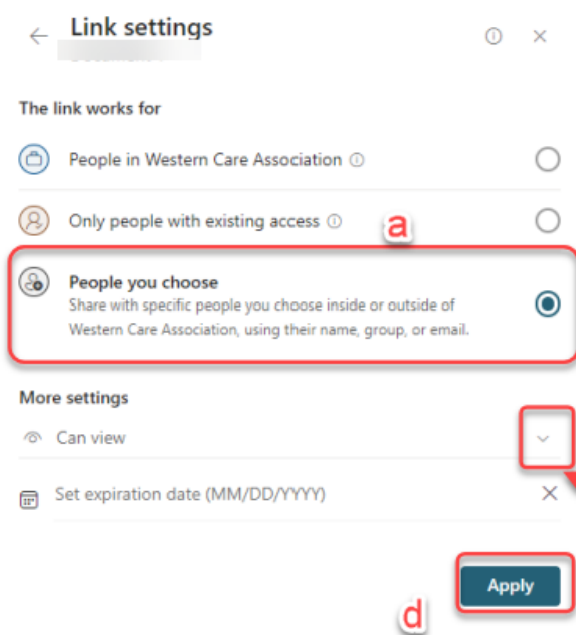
Link settings

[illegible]

The link works for

People in Western Care Association

Only people with existing access

a

People you choose

Share with specific people you choose inside or outside of Western Care Association, using their name, group, or email.

More settings

Can view

Set expiration date (MM/DD/YYYY)

Apply

d